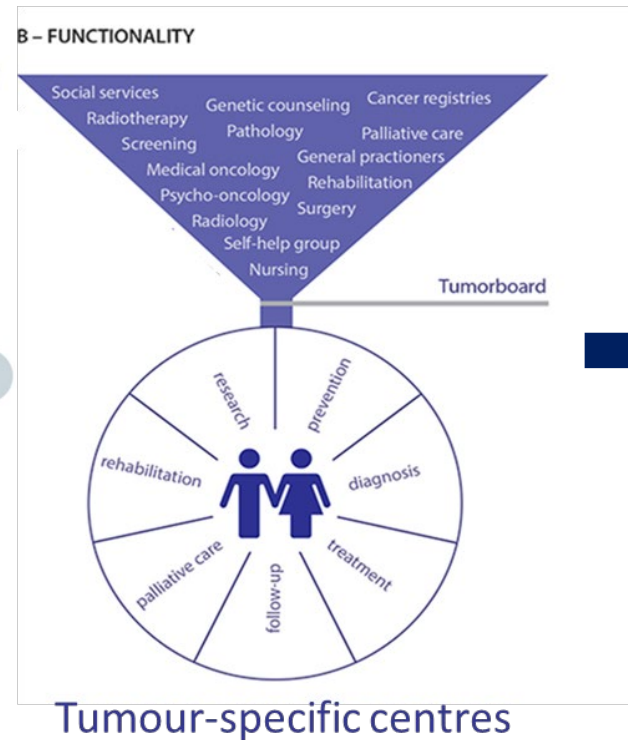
B – FUNCTIONALITY

Social services
Genetic counseling
Cancer registries
Radiotherapy
Pathology
Palliative care
Screening
General practioners
Medical oncology
Rehabilitation
Psycho-oncology
Surgery
Radiology
Self-help group
Nursing

Tumorboard

research
prevention
rehabilitation
diagnosis
treatment
palliative care
follow-up

Tumour-specific centres